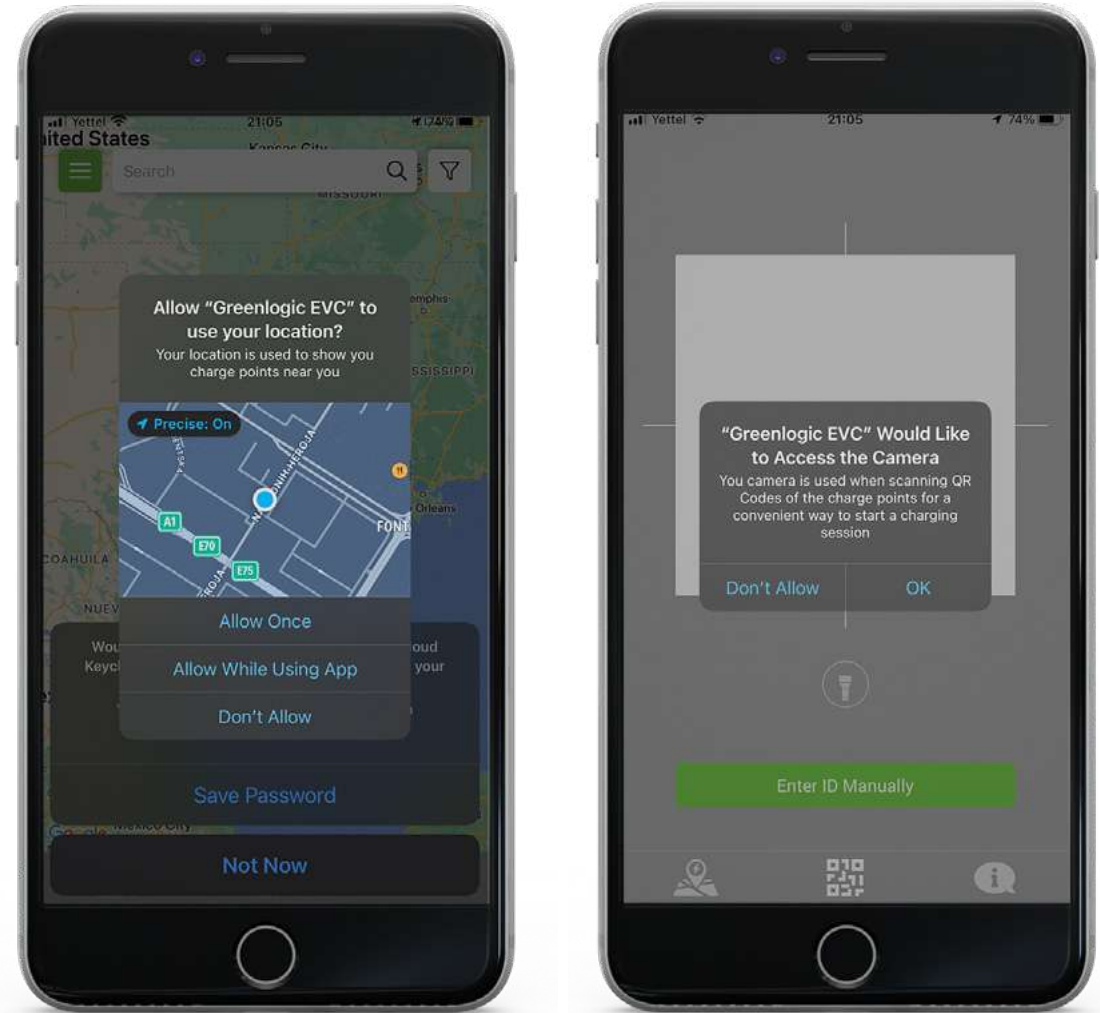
Yettel 21:05 74%
ited States
Kansas City
Search
MISSOURI
Allow "Greenlogic EVC" to use your location?
Your location is used to show you charge points near you
Precise: On
A1
E70
E75
FONT
emphis
SSISSIPPI
Orleans
COAHUILA
NUEV
Wou
Keyc
oud
your
Allow Once
Allow While Using App
Don't Allow
Save Password
Not Now

Yettel 21:05 74%
"Greenlogic EVC" Would Like to Access the Camera
You camera is used when scanning QR Codes of the charge points for a convenient way to start a charging session
Don't Allow
OK
Enter ID Manually